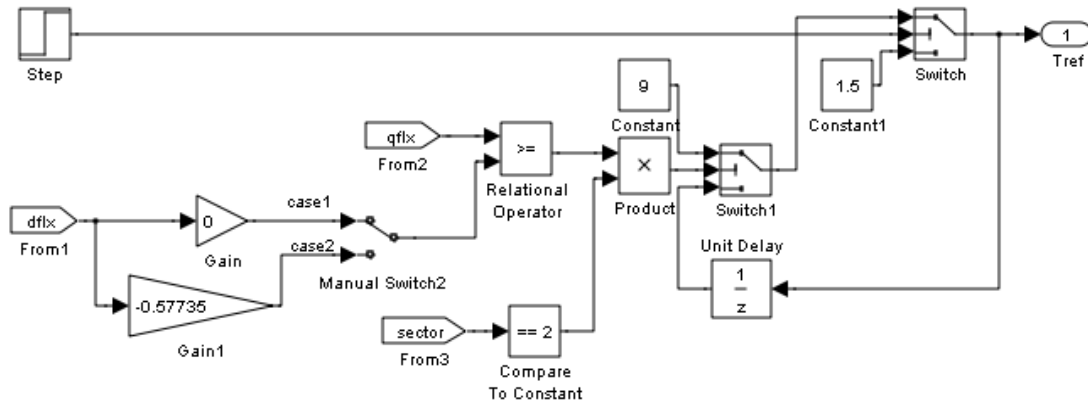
Step

1
Tref

Switch

1.5
Constant1

9
Constant

qflx
From2

>=
Relational Operator

×
Product

Switch1

Unit Delay

$\frac{1}{z}$

dflx
From1

0
Gain

case1
case2

Manual Switch2

-0.57735
Gain1

sector
From3

== 2
Compare To Constant